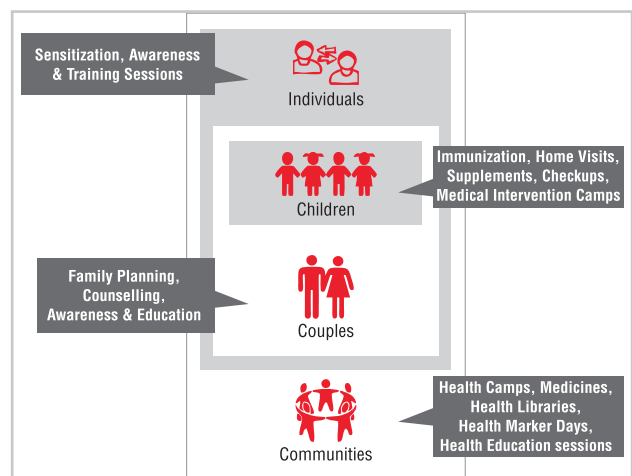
Sensitization, Awareness & Training Sessions

Individuals

Immunization, Home Visits, Supplements, Checkups, Medical Intervention Camps

Children

Family Planning, Counselling, Awareness & Education

Couples

Health Camps, Medicines, Health Libraries, Health Marker Days, Health Education sessions

Communities